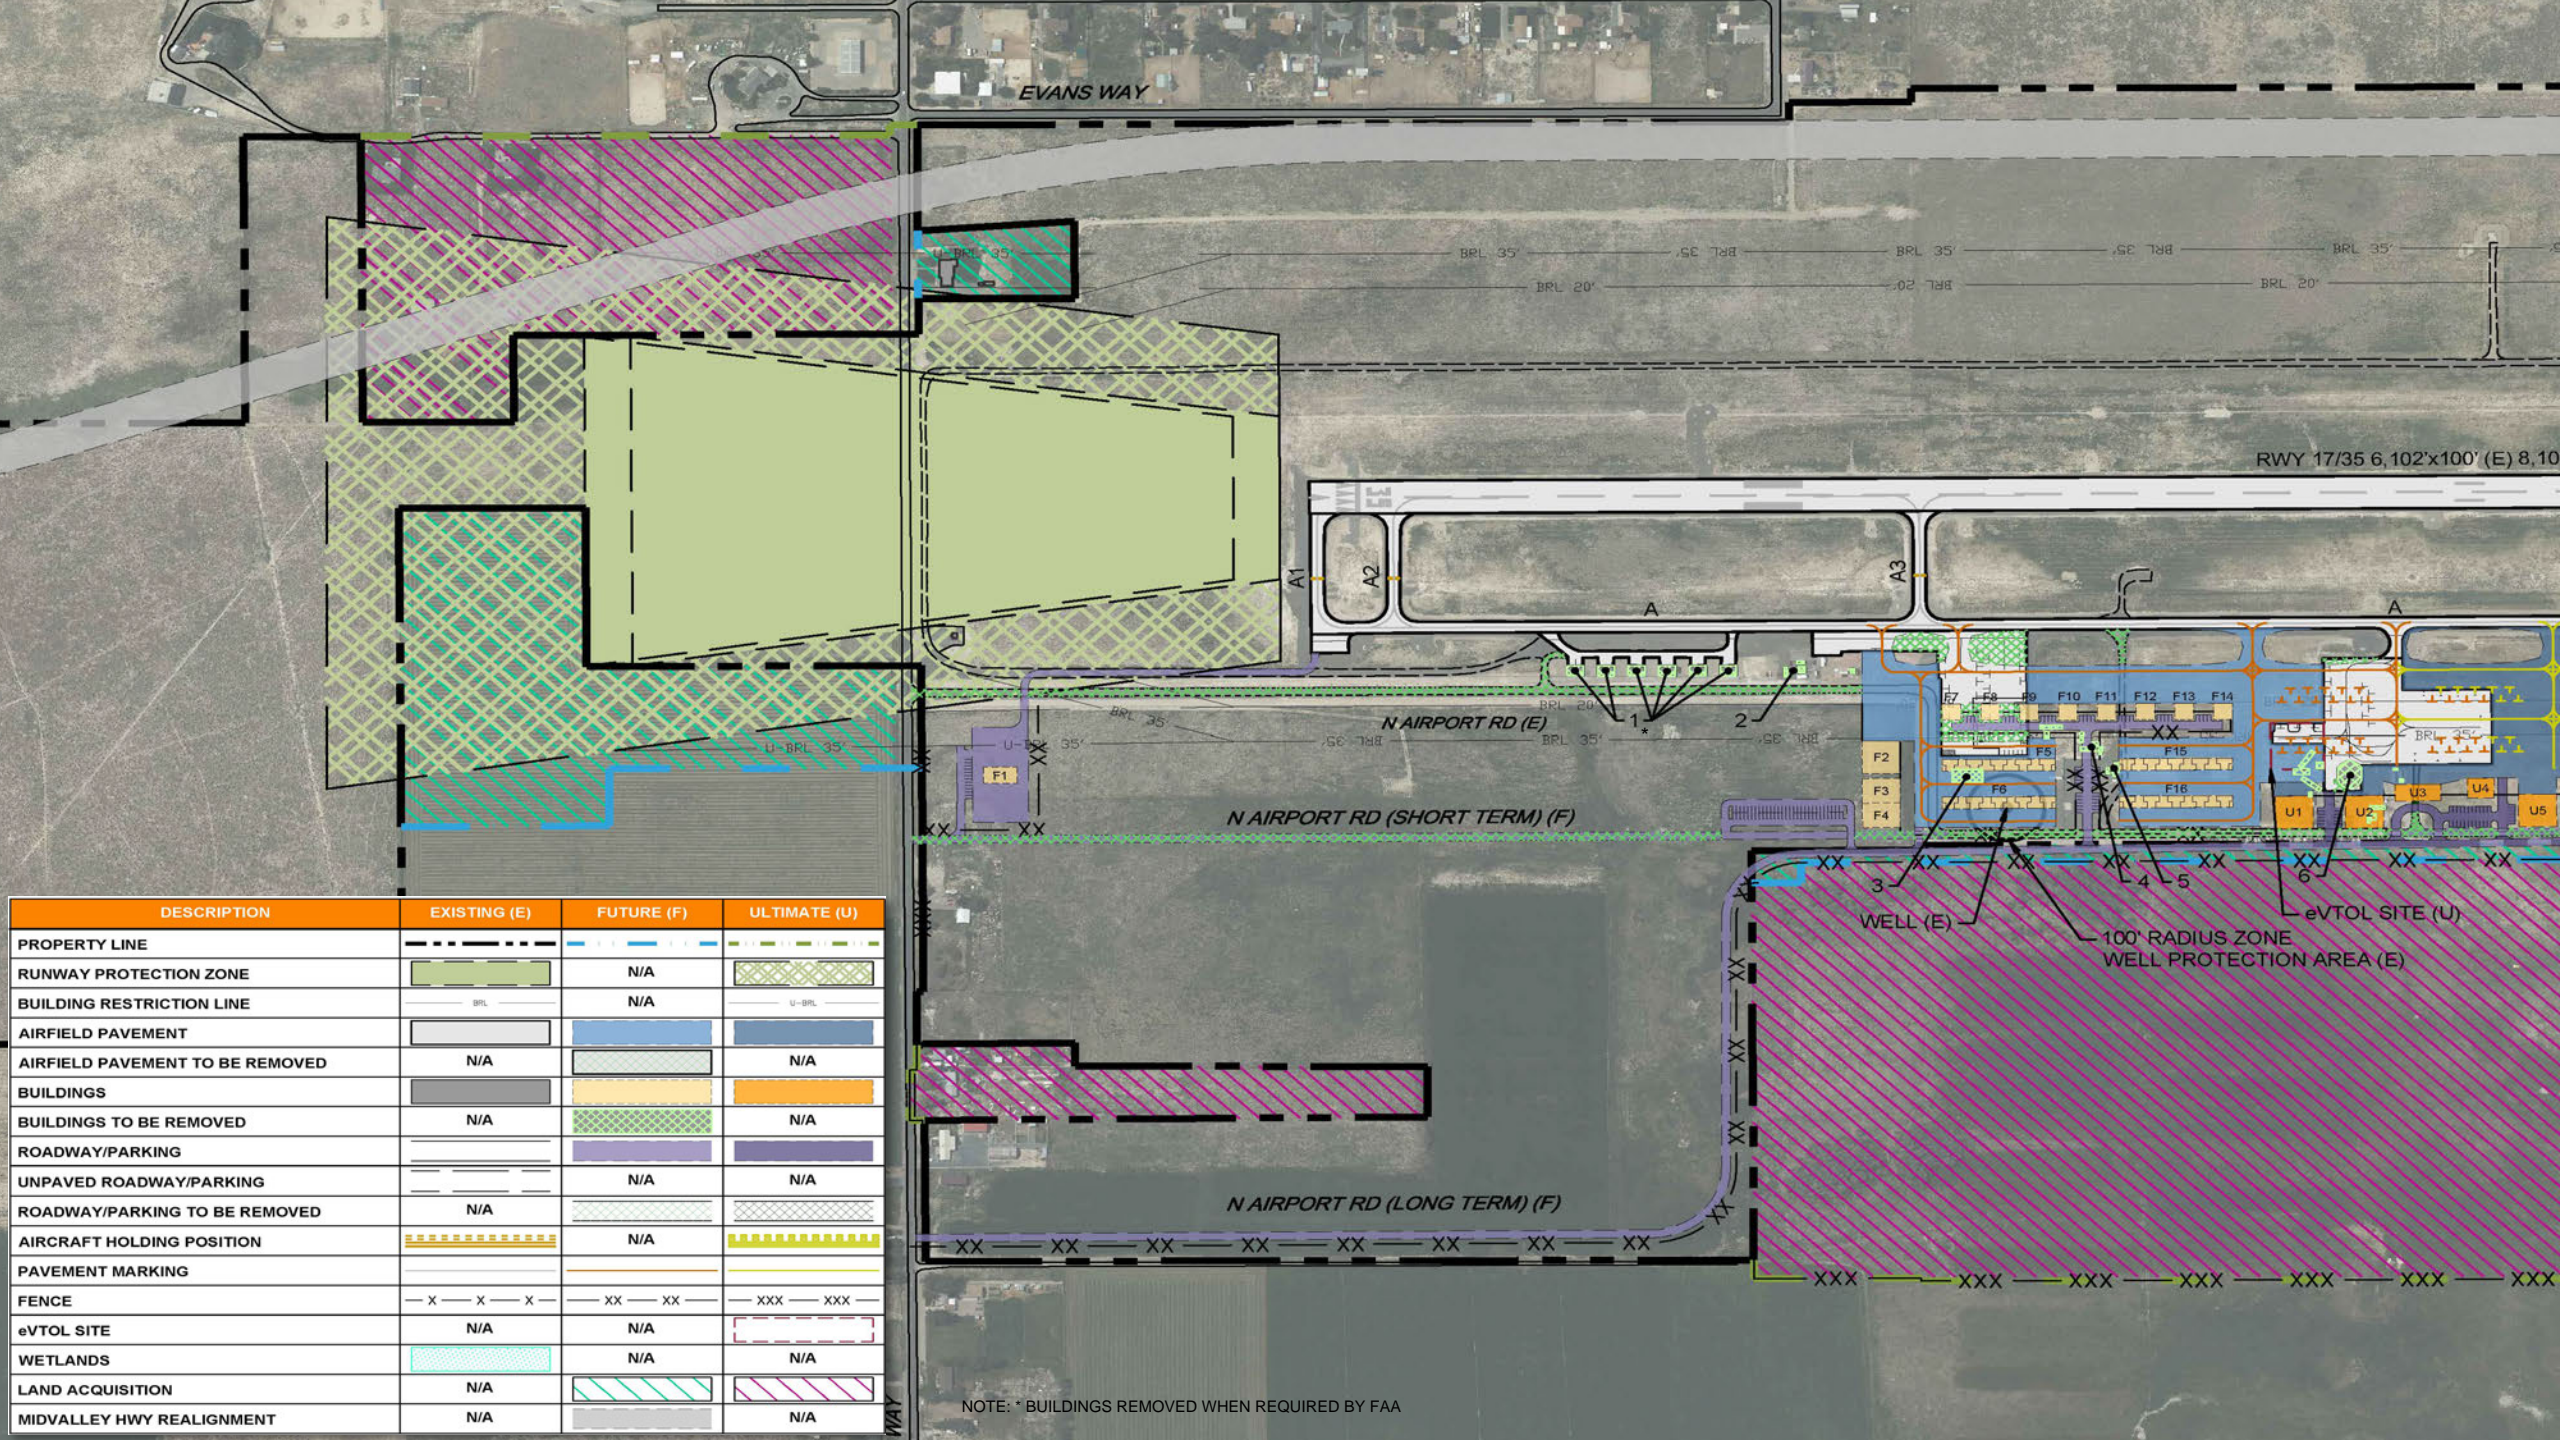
EVANS WAY

U-BRL 35'

BRL 35'   BRL 35'   BRL 35'   BRL 35'   BRL 35'
BRL 20'   BRL 20'   BRL 20'

RWY 17/35 6,102'x100' (E) 8,10

A1   A2   A3   A   A

F7 F8 F9 F10 F11 F12 F13 F14
F2 F3 F4 F5 F6 F15 F16
U1 U2 U3 U4 U5

BRL 20'   BRL 35'   BRL 35'   BRL 35'   BRL 35'

N AIRPORT RD (E)

1   2   *

U-BRL 35'   U-BRL 35'

F1

N AIRPORT RD (SHORT TERM) (F)

3   4   5   6

WELL (E)

100' RADIUS ZONE
WELL PROTECTION AREA (E)

eVTOL SITE (U)

N AIRPORT RD (LONG TERM) (F)

XX XX XX XX XX XX XX XX XX
XXX XXX XXX XXX XXX XXX XXX

| DESCRIPTION | EXISTING (E) | FUTURE (F) | ULTIMATE (U) |
|---|---|---|---|
| PROPERTY LINE | | | |
| RUNWAY PROTECTION ZONE | | N/A | |
| BUILDING RESTRICTION LINE | BRL | N/A | U-BRL |
| AIRFIELD PAVEMENT | | | |
| AIRFIELD PAVEMENT TO BE REMOVED | N/A | | N/A |
| BUILDINGS | | | |
| BUILDINGS TO BE REMOVED | N/A | | N/A |
| ROADWAY/PARKING | | | |
| UNPAVED ROADWAY/PARKING | | N/A | N/A |
| ROADWAY/PARKING TO BE REMOVED | N/A | | |
| AIRCRAFT HOLDING POSITION | | N/A | |
| PAVEMENT MARKING | | | |
| FENCE | X X X | XX XX | XXX XXX |
| eVTOL SITE | N/A | N/A | |
| WETLANDS | | N/A | N/A |
| LAND ACQUISITION | N/A | | |
| MIDVALLEY HWY REALIGNMENT | N/A | | N/A |

NOTE: * BUILDINGS REMOVED WHEN REQUIRED BY FAA

WAY